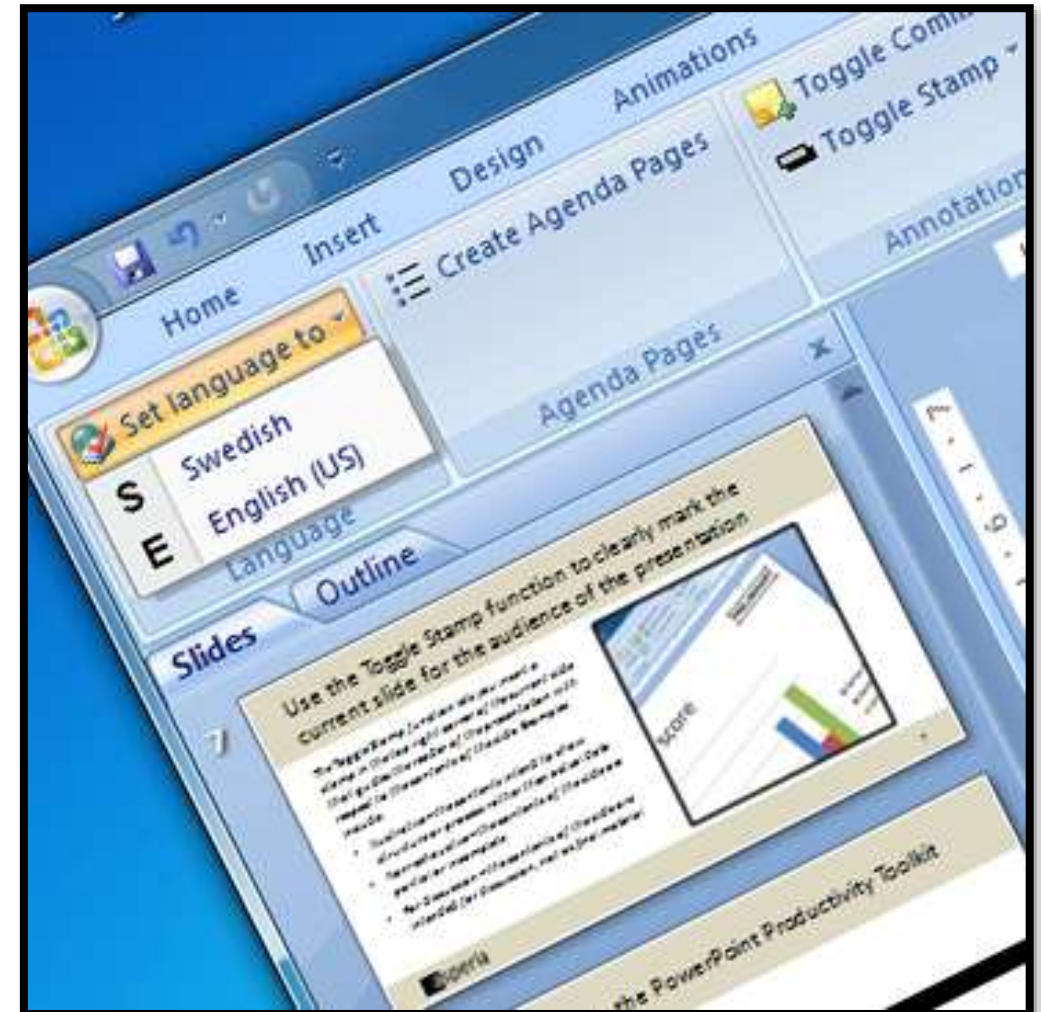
Home Insert Design Animations

Toggle Comm

Toggle Stamp

Annotation

Create Agenda Pages

Agenda Pages

Set language to

S Swedish

E English (US)

Language

Slides Outline

7

Use the Toggle Stamp function to clearly mark the current slide for the audience of the presentation

Score

the PowerPoint Productivity Toolkit